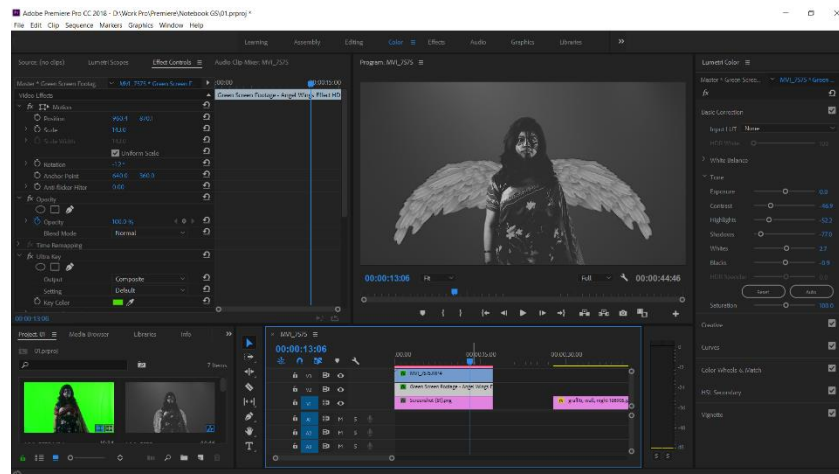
Adobe Premiere Pro CC 2018 - D:\Work Pro\Premiere\Notebook GS\01.prproj *

File Edit Clip Sequence Markers Graphics Window Help

Learning Assembly Editing Color ≡ Effects Audio Graphics Libraries »

Source: (no clips) Lumetri Scopes Effect Controls ≡ Audio Clip Mixer: MVI_7575

Master * Green Screen Footag... MVI_7575 * Green Screen F... 00:00 00:00:15:00

Green Screen Footage - Angel Wings Effect HD

Video Effects

fx Motion

Position 950.1 570.3

Scale 110.0

Scale Width 100.0

Uniform Scale

Rotation -17.0

Anchor Point 640.0 360.0

Anti-flicker Filter 0.00

fx Opacity

Opacity 100.0 %

Blend Mode Normal

Time Remapping

fx Ultra Key

Output Composite

Setting Default

Key Color

00:00:13:06

Program: MVI_7575 ≡

00:00:13:06 Fit Full 00:00:44:46

Project: 01 ≡ Media Browser Libraries Info »

01.prproj

7 Items

× MVI_7575 ≡

00:00:13:06

:00:00 00:00:15:00 00:00:30:00

V3 MVI_7575.MOV

V2 Green Screen Footage - Angel Wings E

V1 Screenshot (95).png

profile, wall, night 104408.jp

A1 M S

A2 M S

A3 M S

Lumetri Color ≡

Master * Green Scree... MVI_7575 * Green...

fx

Basic Correction

Input LUT None

HDR White

White Balance

Tone

Exposure 0.0

Contrast -46.9

Highlights -52.2

Shadows -77.0

Whites 2.7

Blacks -0.9

HDR Specular

Reset Auto

Saturation 100.0

Creative

Curves

Color Wheels & Match

HSL Secondary

Vignette